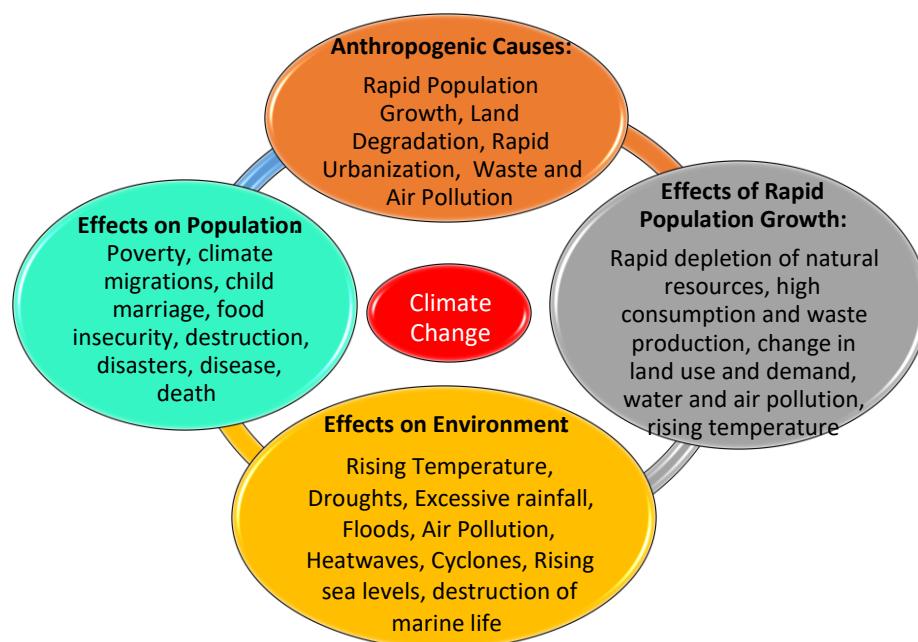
Anthropogenic Causes:
Rapid Population Growth, Land Degradation, Rapid Urbanization, Waste and Air Pollution

Effects of Rapid Population Growth:
Rapid depletion of natural resources, high consumption and waste production, change in land use and demand, water and air pollution, rising temperature

Effects on Population
Poverty, climate migrations, child marriage, food insecurity, destruction, disasters, disease, death

Climate Change

Effects on Environment
Rising Temperature, Droughts, Excessive rainfall, Floods, Air Pollution, Heatwaves, Cyclones, Rising sea levels, destruction of marine life